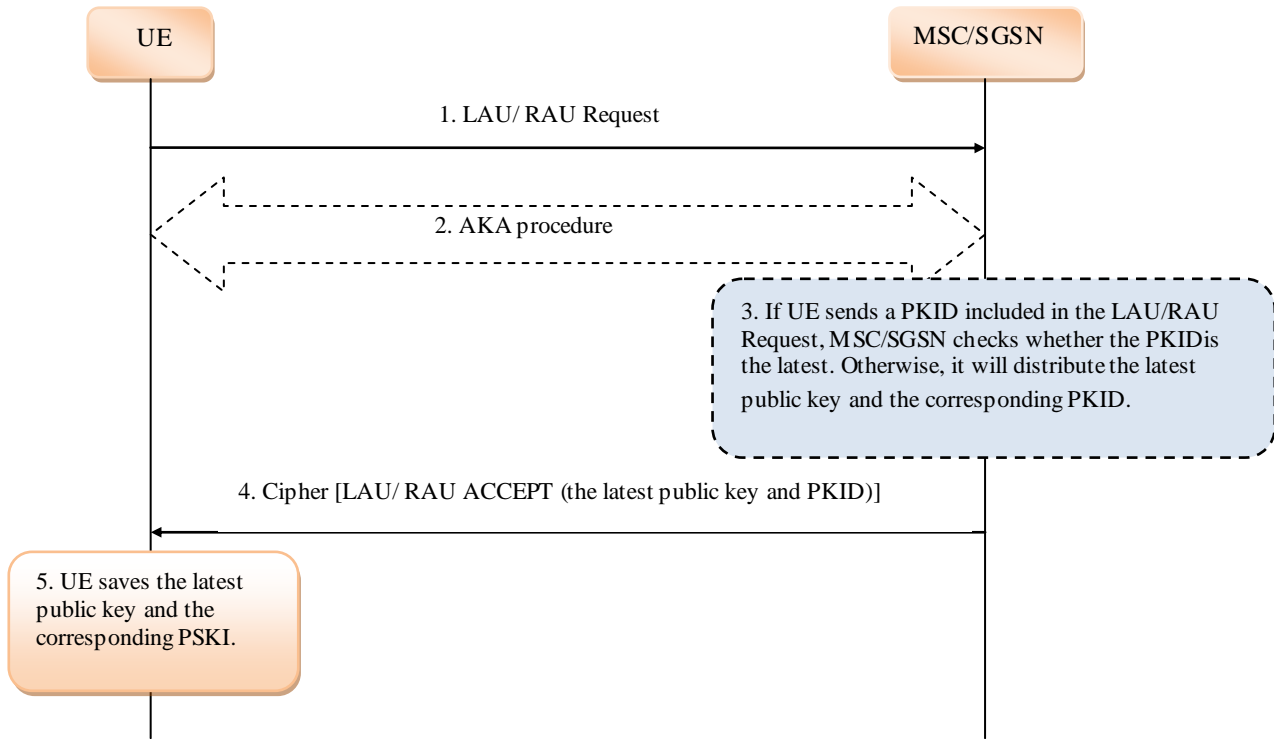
UE

MSC/SGSN

1. LAU/ RAU Request

2. AKA procedure

3. If UE sends a PKID included in the LAU/RAU Request, MSC/SGSN checks whether the PKIDis the latest. Otherwise, it will distribute the latest public key and the corresponding PKID.

4. Cipher [LAU/ RAU ACCEPT (the latest public key and PKID)]

5. UE saves the latest public key and the corresponding PSKI.